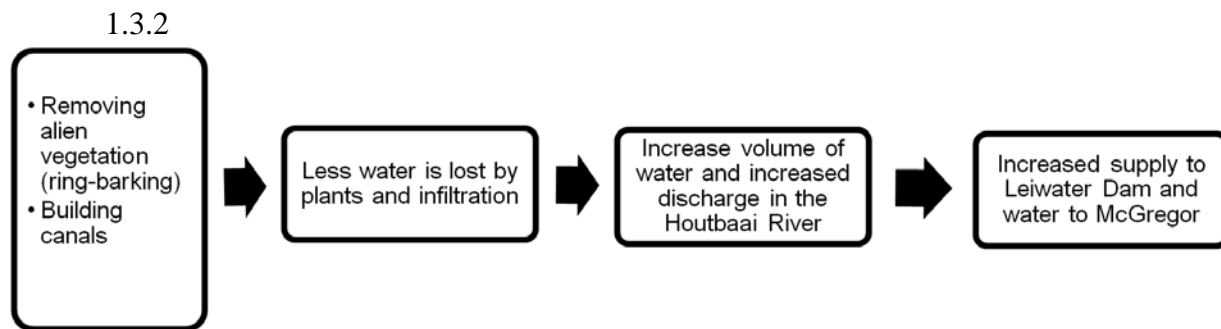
1.3.2

• Removing alien vegetation (ring-barking)
• Building canals

Less water is lost by plants and infiltration

Increase volume of water and increased discharge in the Houtbaai River

Increased supply to Leiwater Dam and water to McGregor